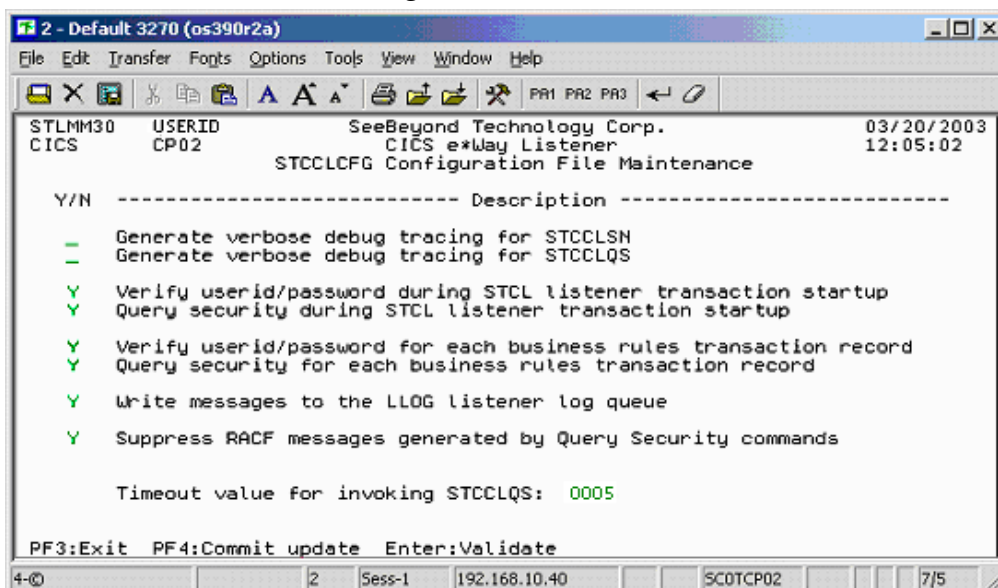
2 - Default 3270 (os390r2a)

File Edit Transfer Fonts Options Tools View Window Help

PA1 PA2 PA3

STLMM30 USERID SeeBeyond Technology Corp. 03/20/2003
CICS CP02 CICS e*Way Listener 12:05:02
STCCLCFG Configuration File Maintenance

Y/N ---------------------------- Description ----------------------------

_ Generate verbose debug tracing for STCCLSN
_ Generate verbose debug tracing for STCCLQS

Y Verify userid/password during STCL listener transaction startup
Y Query security during STCL listener transaction startup

Y Verify userid/password for each business rules transaction record
Y Query security for each business rules transaction record

Y Write messages to the LLOG listener log queue

Y Suppress RACF messages generated by Query Security commands

Timeout value for invoking STCCLQS: 0005

PF3:Exit PF4:Commit update Enter:Validate

4-© 2 Sess-1 192.168.10.40 SC0TCP02 7/5